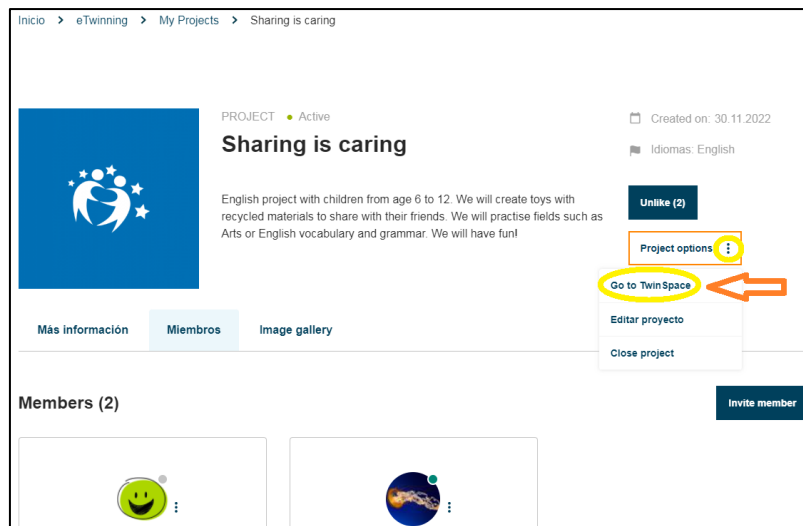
Inicio > eTwinning > My Projects > Sharing is caring

PROJECT • Active

Sharing is caring

English project with children from age 6 to 12. We will create toys with recycled materials to share with their friends. We will practise fields such as Arts or English vocabulary and grammar. We will have fun!

Created on: 30.11.2022

Idiomas: English

Unlike (2)

Project options ⋮

Go to TwinSpace

Editar proyecto

Close project

Más información | Miembros | Image gallery

Members (2)

Invite member